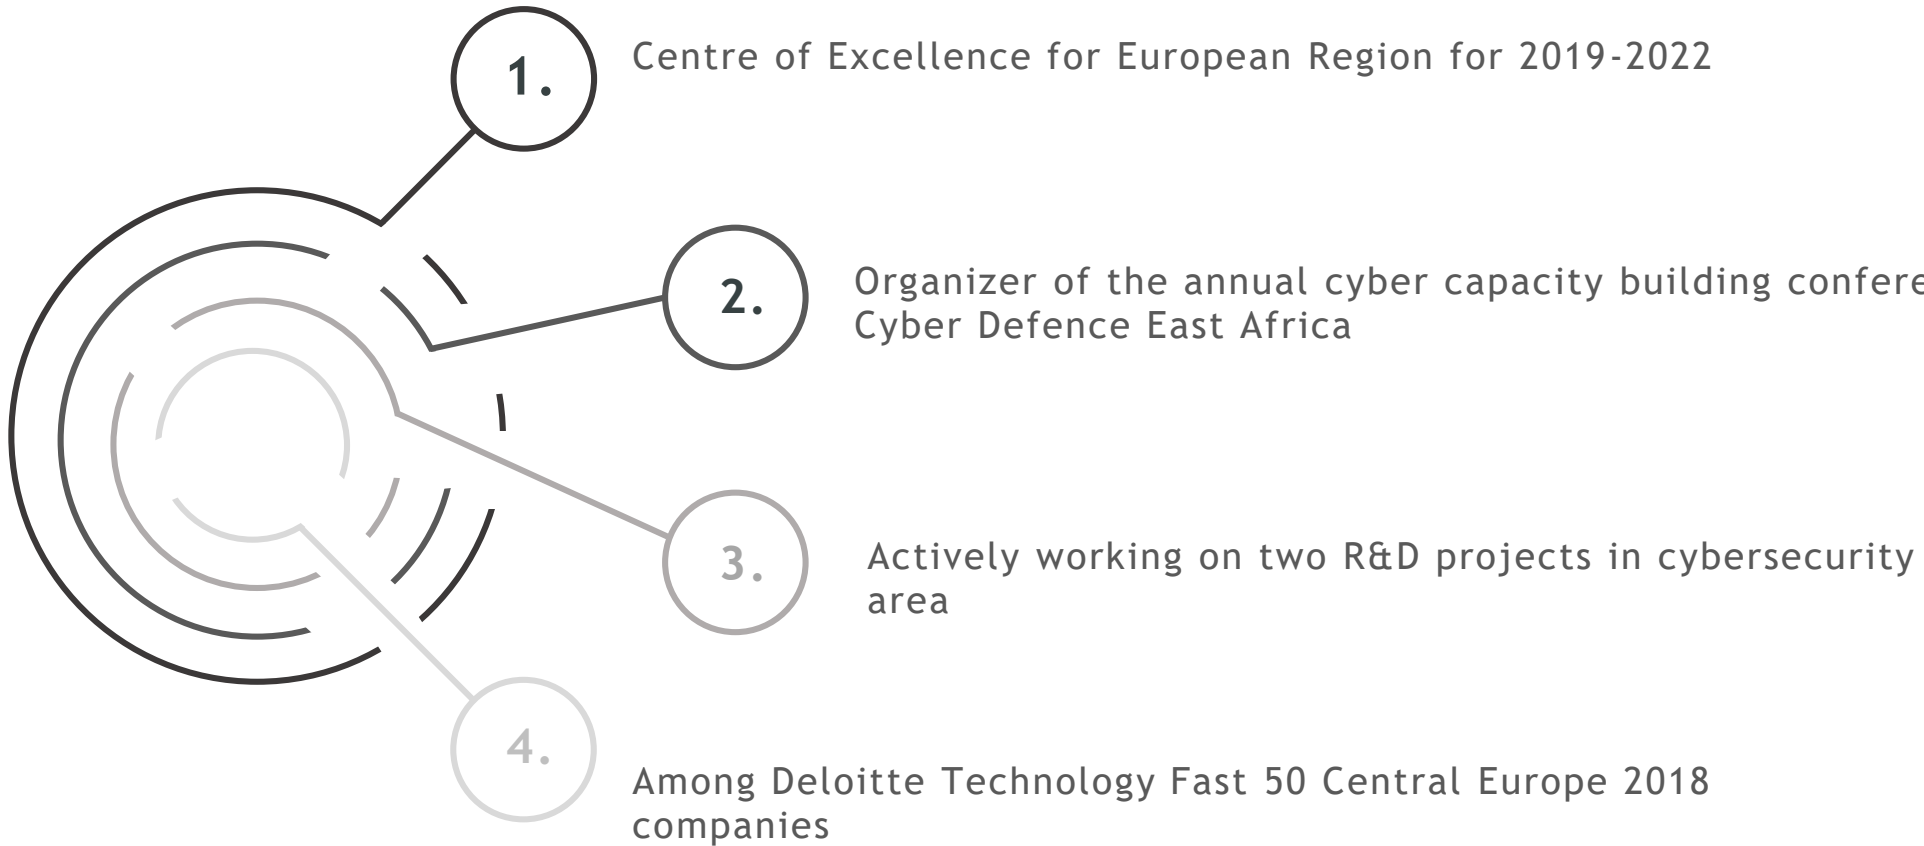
1.

Centre of Excellence for European Region for 2019-2022

2.

Organizer of the annual cyber capacity building confere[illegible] Cyber Defence East Africa

3.

Actively working on two R&D projects in cybersecurity area

4.

Among Deloitte Technology Fast 50 Central Europe 2018 companies